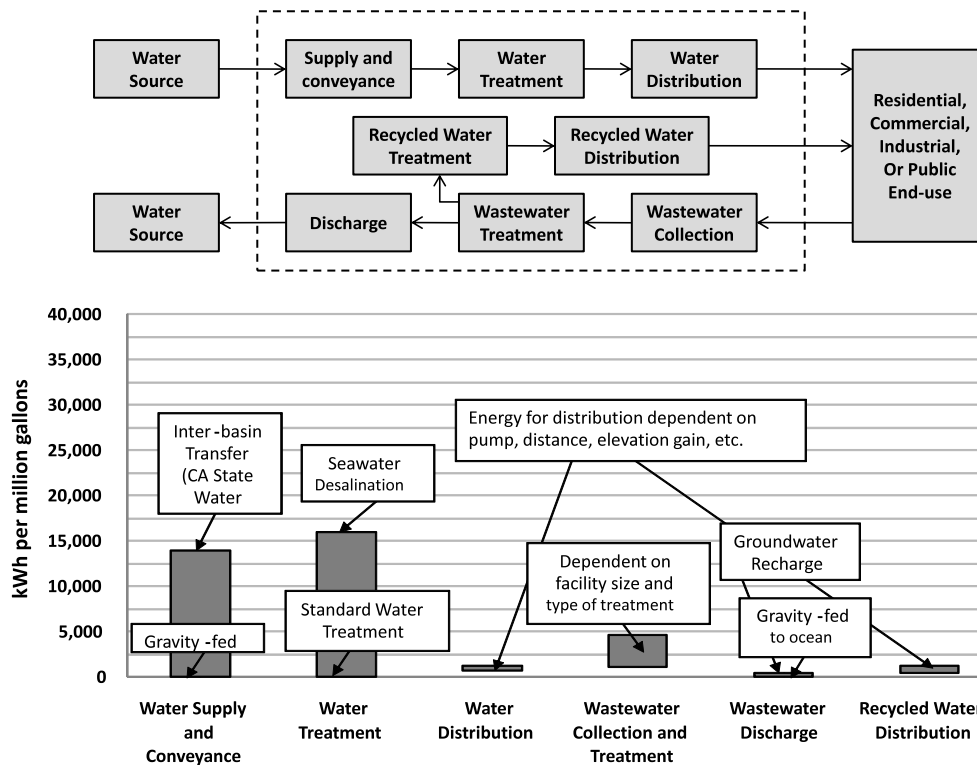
Water Source
Supply and conveyance
Water Treatment
Water Distribution
Residential, Commercial, Industrial, Or Public End-use
Recycled Water Treatment
Recycled Water Distribution
Water Source
Discharge
Wastewater Treatment
Wastewater Collection

40,000
35,000
30,000
25,000
20,000
15,000
10,000
5,000
0

kWh per million gallons

Inter -basin Transfer (CA State Water

Seawater Desalination

Energy for distribution dependent on pump, distance, elevation gain, etc.

Dependent on facility size and type of treatment

Groundwater Recharge

Gravity -fed

Standard Water Treatment

Gravity -fed to ocean

Water Supply and Conveyance
Water Treatment
Water Distribution
Wastewater Collection and Treatment
Wastewater Discharge
Recycled Water Distribution